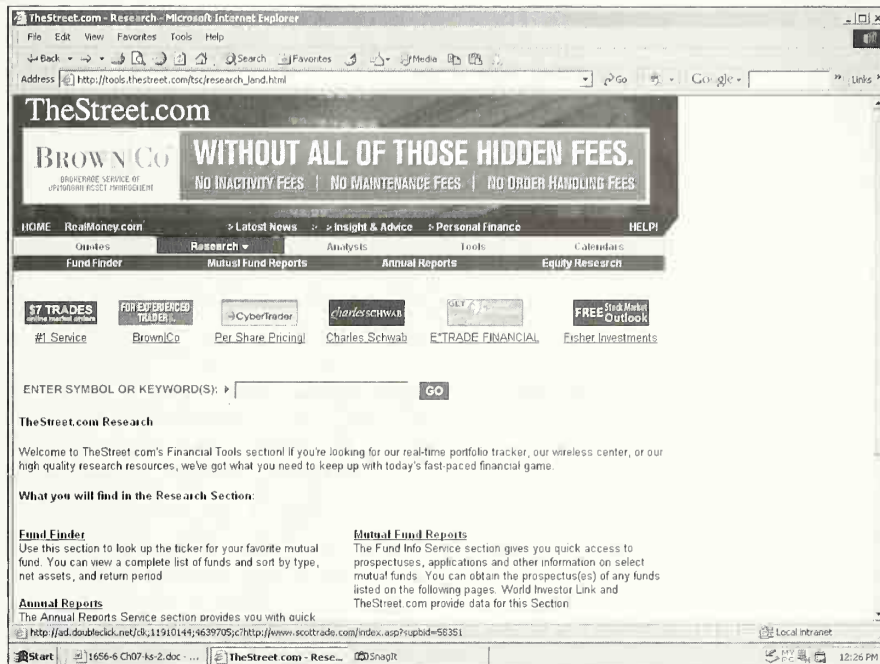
TheStreet.com - Research - Microsoft Internet Explorer

File Edit View Favorites Tools Help

Back Search Favorites Media

Address http://tools.thestreet.com/tsc/research_land.html Go Google Links

TheStreet.com

BROWN CO BROKERAGE SERVICE OF JPMORGAN ASSET MANAGEMENT

WITHOUT ALL OF THOSE HIDDEN FEES.

NO INACTIVITY FEES | NO MAINTENANCE FEES | NO ORDER HANDLING FEES

HOME RealMoney.com > Latest News > Insight & Advice > Personal Finance HELP!

Quotes Research Analysis Tools Calendars

Fund Finder Mutual Fund Reports Annual Reports Equity Research

$7 TRADES online market orders | FOR EXPERIENCED TRADERS | CyberTrader | charles SCHWAB | FREE Stock Market Outlook

#1 Service BrownCo Per Share Pricing! Charles Schwab E*TRADE FINANCIAL Fisher Investments

ENTER SYMBOL OR KEYWORD(S): GO

TheStreet.com Research

Welcome to TheStreet.com's Financial Tools section! If you're looking for our real-time portfolio tracker, our wireless center, or our high quality research resources, we've got what you need to keep up with today's fast-paced financial game.

What you will find in the Research Section:

Fund Finder
Use this section to look up the ticker for your favorite mutual fund. You can view a complete list of funds and sort by type, net assets, and return period

Annual Reports
The Annual Reports Service section provides you with quick

Mutual Fund Reports
The Fund Info Service section gives you quick access to prospectuses, applications and other information on select mutual funds. You can obtain the prospectus(es) of any funds listed on the following pages. World Investor Link and TheStreet.com provide data for this Section

http://ad.doubleclick.net/clk;11910144;4639705;c?http://www.scottrade.com/index.asp?supbid=58351 Local intranet

Start 1656-6 Ch07-ks-2.doc - ... TheStreet.com - Rese... SnagIt 12:26 PM